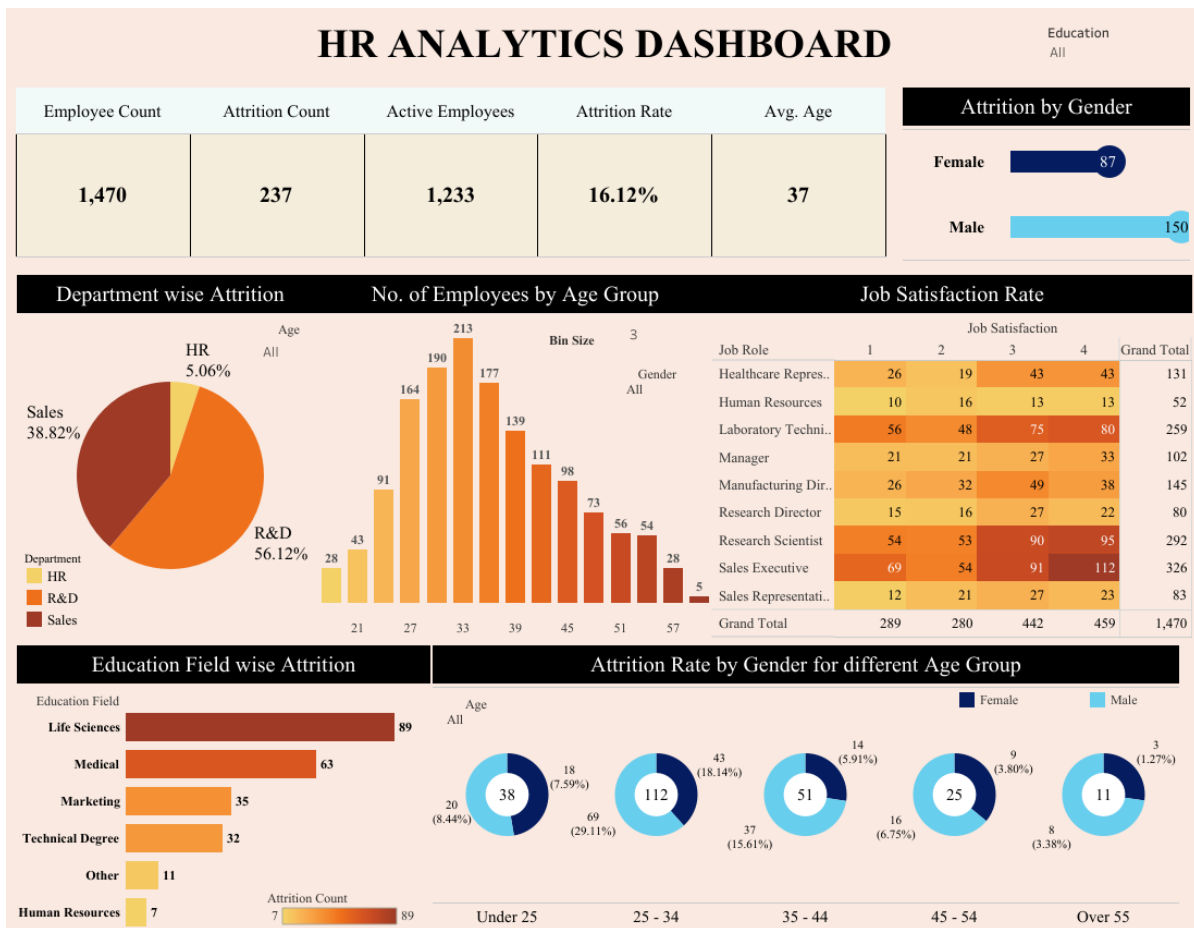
HR ANALYTICS DASHBOARD

Education
All

| Employee Count | Attrition Count | Active Employees | Attrition Rate | Avg. Age |
|---|---|---|---|---|
| 1,470 | 237 | 1,233 | 16.12% | 37 |

Attrition by Gender

Female 87

Male 150

Department wise Attrition

HR 5.06%

Sales 38.82%

R&D 56.12%

Department
HR
R&D
Sales

No. of Employees by Age Group

Age
All

Bin Size 3

Gender
All

28 43 91 164 190 213 177 139 111 98 73 56 54 28 5

21 27 33 39 45 51 57

Job Satisfaction Rate

Job Satisfaction

| Job Role | 1 | 2 | 3 | 4 | Grand Total |
|---|---|---|---|---|---|
| Healthcare Repres.. | 26 | 19 | 43 | 43 | 131 |
| Human Resources | 10 | 16 | 13 | 13 | 52 |
| Laboratory Techni.. | 56 | 48 | 75 | 80 | 259 |
| Manager | 21 | 21 | 27 | 33 | 102 |
| Manufacturing Dir.. | 26 | 32 | 49 | 38 | 145 |
| Research Director | 15 | 16 | 27 | 22 | 80 |
| Research Scientist | 54 | 53 | 90 | 95 | 292 |
| Sales Executive | 69 | 54 | 91 | 112 | 326 |
| Sales Representati.. | 12 | 21 | 27 | 23 | 83 |
| Grand Total | 289 | 280 | 442 | 459 | 1,470 |

Education Field wise Attrition

Education Field

Life Sciences 89

Medical 63

Marketing 35

Technical Degree 32

Other 11

Human Resources 7

Attrition Count
7 89

Attrition Rate by Gender for different Age Group

Age
All

Female Male

38
18 (7.59%)
20 (8.44%)

112
43 (18.14%)
69 (29.11%)

51
14 (5.91%)
37 (15.61%)

25
9 (3.80%)
16 (6.75%)

11
3 (1.27%)
8 (3.38%)

Under 25 25 - 34 35 - 44 45 - 54 Over 55